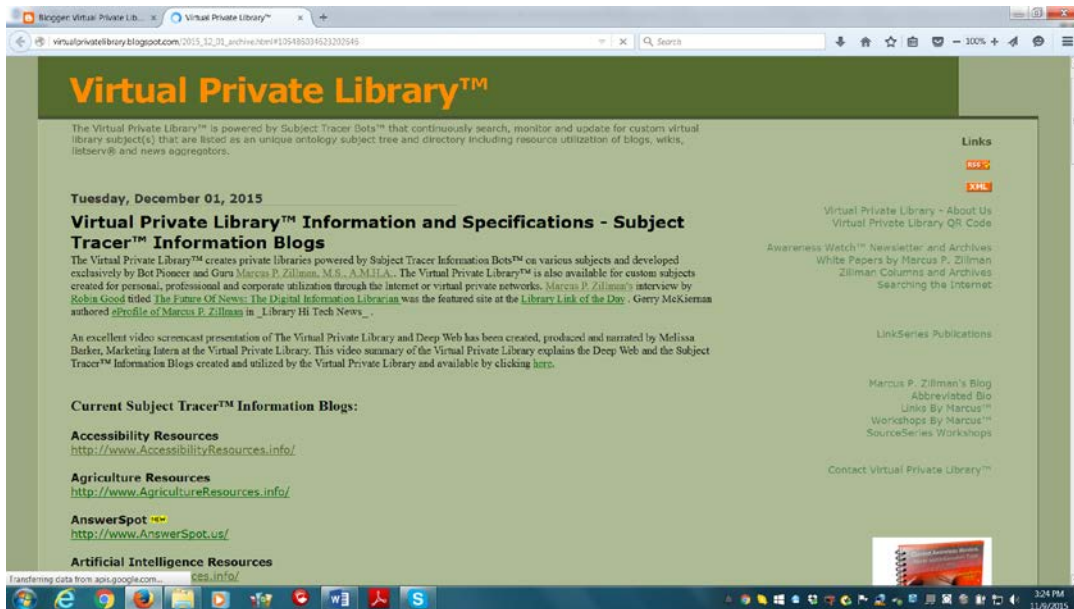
Blogger: Virtual Private Lib... ×
Virtual Private Library™ ×
+

virtualprivatelibrary.blogspot.com/2015_12_01_archive.html#1054850346232026​45
Search
100%

Virtual Private Library™

The Virtual Private Library™ is powered by Subject Tracer Bots™ that continuously search, monitor and update for custom virtual library subject(s) that are listed as an unique ontology subject tree and directory including resource utilization of blogs, wikis, listserv® and news aggregators.

Tuesday, December 01, 2015

Virtual Private Library™ Information and Specifications - Subject Tracer™ Information Blogs

The Virtual Private Library™ creates private libraries powered by Subject Tracer Information Bots™ on various subjects and developed exclusively by Bot Pioneer and Guru Marcus P. Zillman, M.S., A.M.H.A.. The Virtual Private Library™ is also available for custom subjects created for personal, professional and corporate utilization through the internet or virtual private networks. Marcus P. Zillman's interview by Robin Good titled The Future Of News: The Digital Information Librarian was the featured site at the Library Link of the Day . Gerry McKiernan authored eProfile of Marcus P. Zillman in _Library Hi Tech News_ .

An excellent video screencast presentation of The Virtual Private Library and Deep Web has been created, produced and narrated by Melissa Barker, Marketing Intern at the Virtual Private Library. This video summary of the Virtual Private Library explains the Deep Web and the Subject Tracer™ Information Blogs created and utilized by the Virtual Private Library and available by clicking here.

Current Subject Tracer™ Information Blogs:

Accessibility Resources
http://www.AccessibilityResources.info/

Agriculture Resources
http://www.AgricultureResources.info/

AnswerSpot NEW
http://www.AnswerSpot.us/

Artificial Intelligence Resources
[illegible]ces.info/

Links
RSS
XML

Virtual Private Library - About Us
Virtual Private Library QR Code

Awareness Watch™ Newsletter and Archives
White Papers by Marcus P. Zillman
Zillman Columns and Archives
Searching the Internet

LinkSeries Publications

Marcus P. Zillman's Blog
Abbreviated Bio
Links By Marcus™
Workshops By Marcus™
SourceSeries Workshops

Contact Virtual Private Library™

Transferring data from apis.google.com...

3:24 PM
11/9/2015